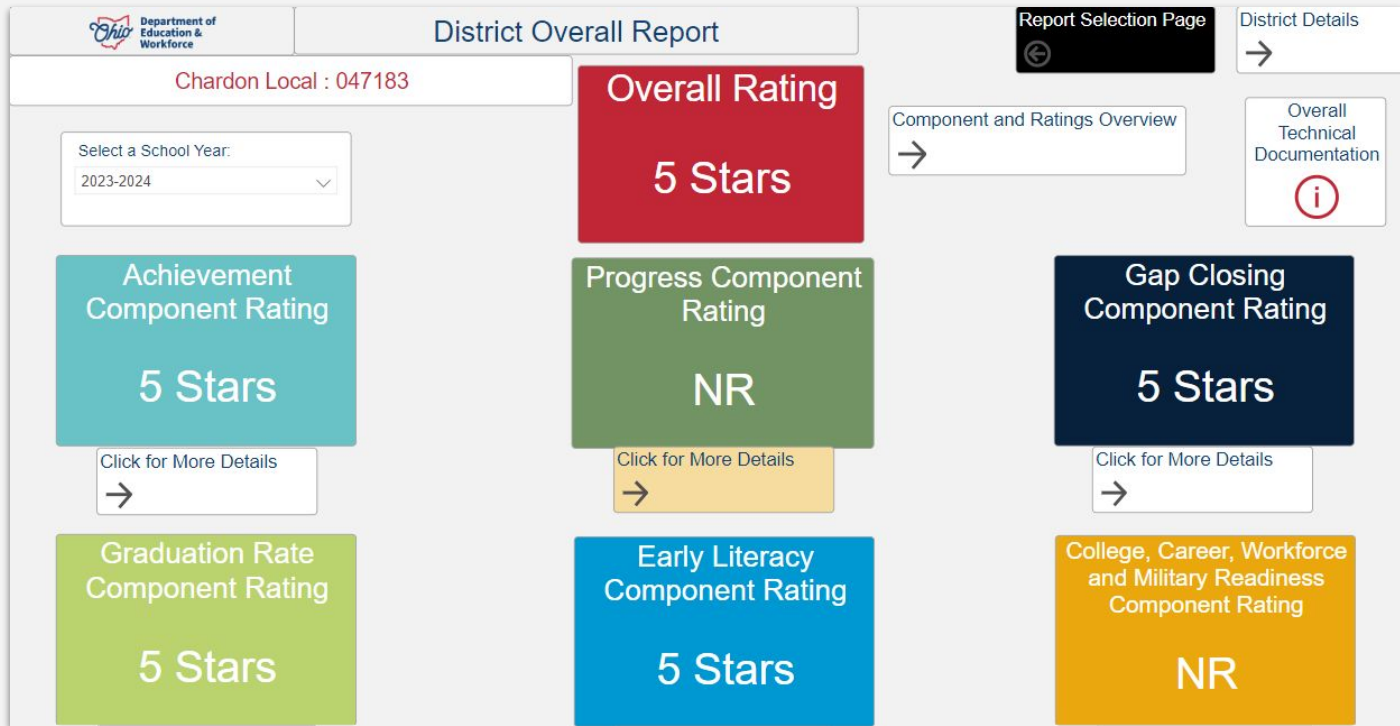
Ohio Department of Education & Workforce

District Overall Report

Report Selection Page

District Details

Chardon Local : 047183

Overall Rating

5 Stars

Component and Ratings Overview

Overall Technical Documentation

Select a School Year:

2023-2024

Achievement Component Rating

5 Stars

Click for More Details

Progress Component Rating

NR

Click for More Details

Gap Closing Component Rating

5 Stars

Click for More Details

Graduation Rate Component Rating

5 Stars

Early Literacy Component Rating

5 Stars

College, Career, Workforce and Military Readiness Component Rating

NR